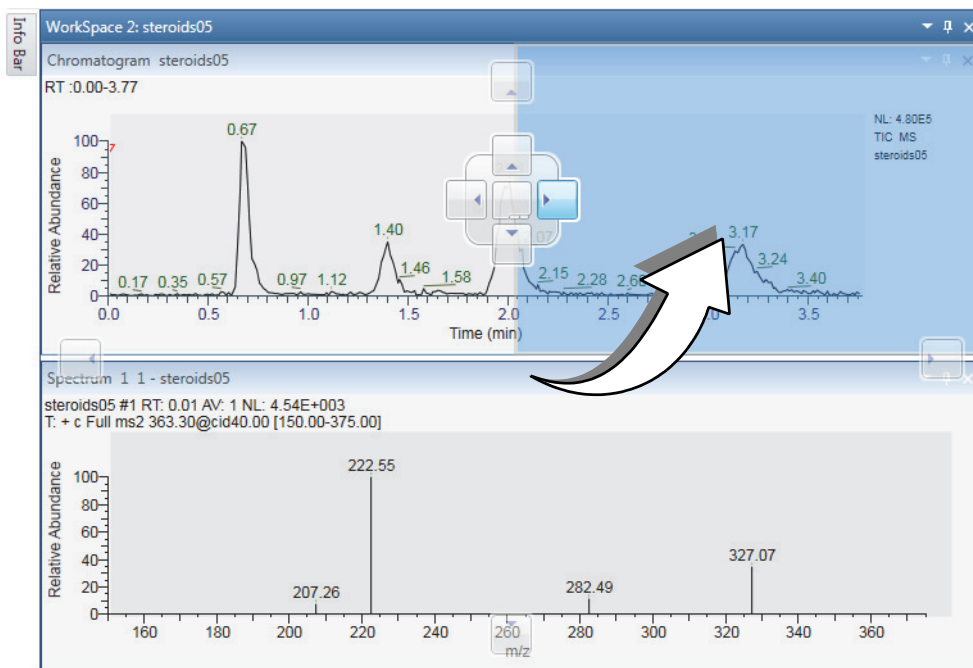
Info Bar

WorkSpace 2: steroids05

Chromatogram steroids05

RT :0.00-3.77

NL: 4.80E5
TIC MS
steroids05

0.67

1.40

100
80
60
40
20
0

Relative Abundance

0.17 0.35 0.57 0.97 1.12 1.46 1.58 .07 2.15 2.28 2.6 3.17 3.24 3.40

0.0 0.5 1.0 1.5 2.0 2.5 3.0 3.5

Time (min)

Spectrum 1 1 - steroids05

steroids05 #1 RT: 0.01 AV: 1 NL: 4.54E+003
T: + c Full ms2 363.30@cid40.00 [150.00-375.00]

222.55

327.07

207.26

282.49

100
80
60
40
20
0

Relative Abundance

160 180 200 220 240 260 280 300 320 340 360

m/z